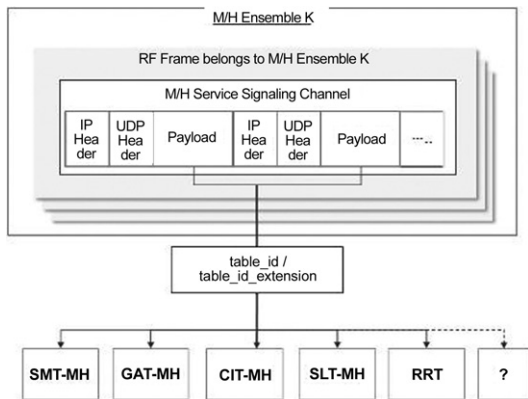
M/H Ensemble K

RF Frame belongs to M/H Ensemble K

M/H Service Signaling Channel

IP Header

UDP Header

Payload

IP Header

UDP Header

Payload

.....

table_id / table_id_extension

SMT-MH

GAT-MH

CIT-MH

SLT-MH

RRT

?